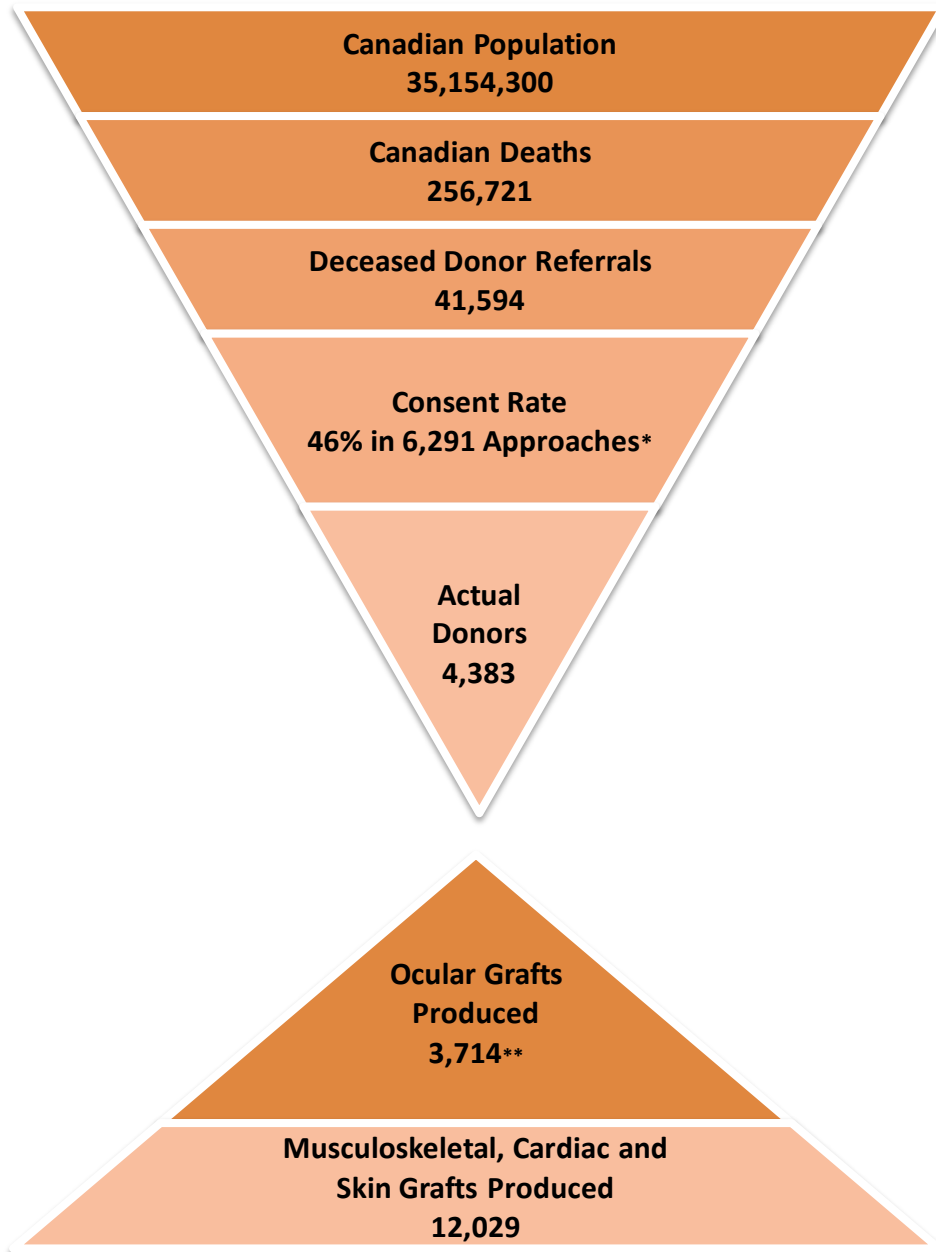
Canadian Population
35,154,300

Canadian Deaths
256,721

Deceased Donor Referrals
41,594

Consent Rate
46% in 6,291 Approaches*

Actual Donors
4,383

Ocular Grafts Produced
3,714**

Musculoskeletal, Cardiac and Skin Grafts Produced
12,029